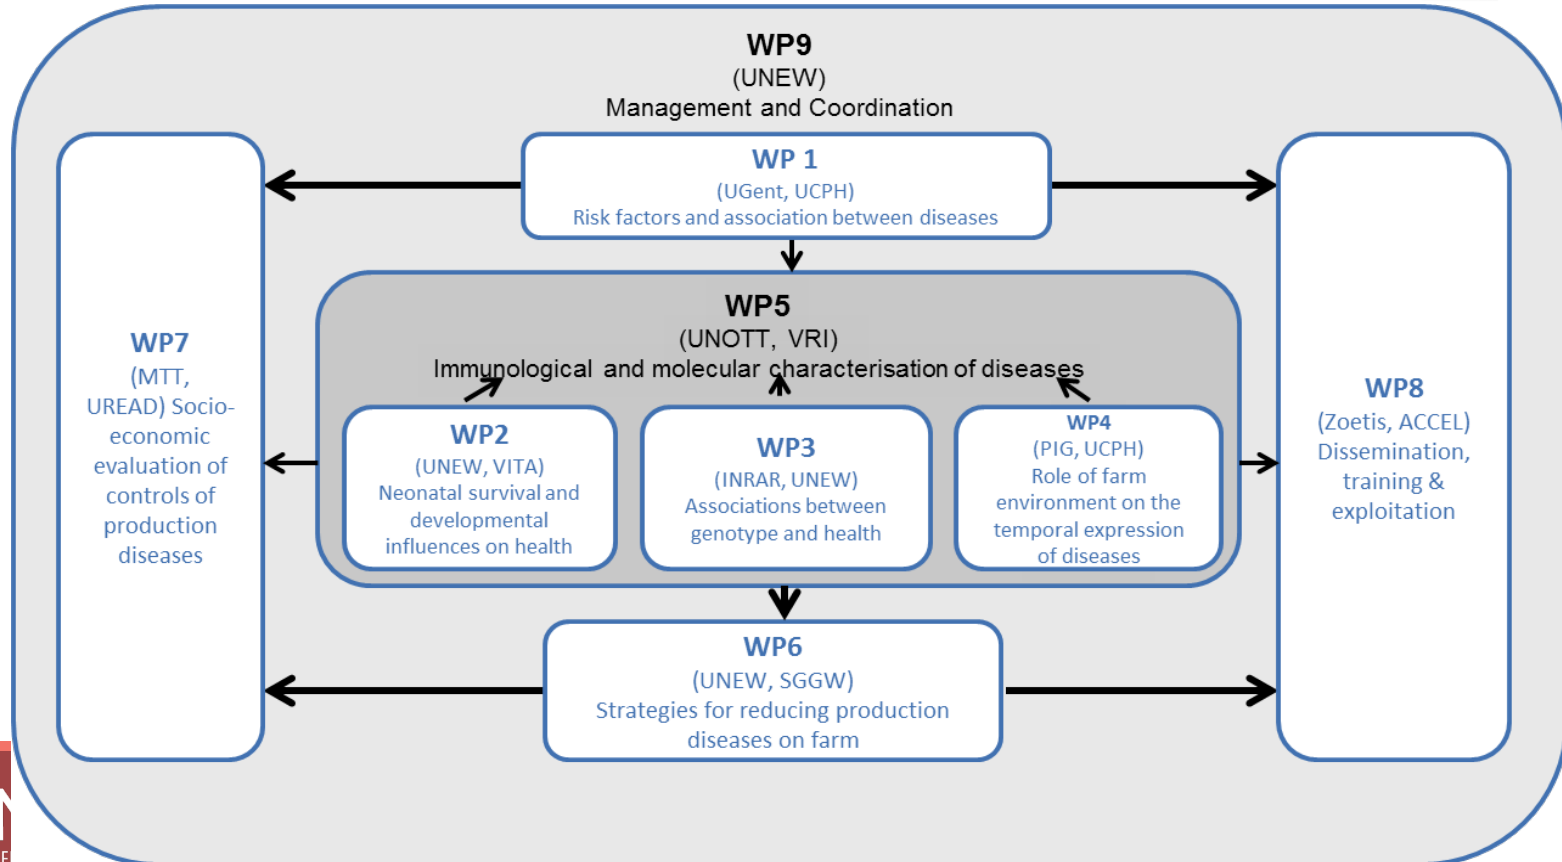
WP9
(UNEW)
Management and Coordination

WP 1
(UGent, UCPH)
Risk factors and association between diseases

WP7
(MTT, UREAD) Socio-economic evaluation of controls of production diseases

WP5
(UNOTT, VRI)
Immunological and molecular characterisation of diseases

WP2
(UNEW, VITA)
Neonatal survival and developmental influences on health

WP3
(INRAR, UNEW)
Associations between genotype and health

WP4
(PIG, UCPH)
Role of farm environment on the temporal expression of diseases

WP8
(Zoetis, ACCEL)
Dissemination, training & exploitation

WP6
(UNEW, SGGW)
Strategies for reducing production diseases on farm